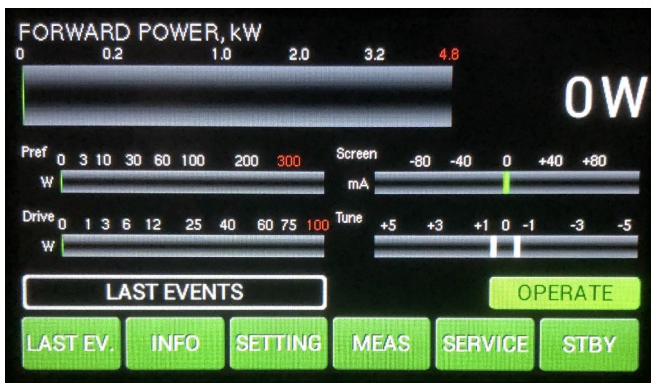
FORWARD POWER, kW
0 0.2 1.0 2.0 3.2 4.8

0 W

Pref 0 3 10 30 60 100 200 300
W

Screen -80 -40 0 +40 +80
mA

Drive 0 1 3 6 12 25 40 60 75 100
W

Tune +5 +3 +1 0 -1 -3 -5

LAST EVENTS

OPERATE

LAST EV. INFO SETTING MEAS SERVICE STBY